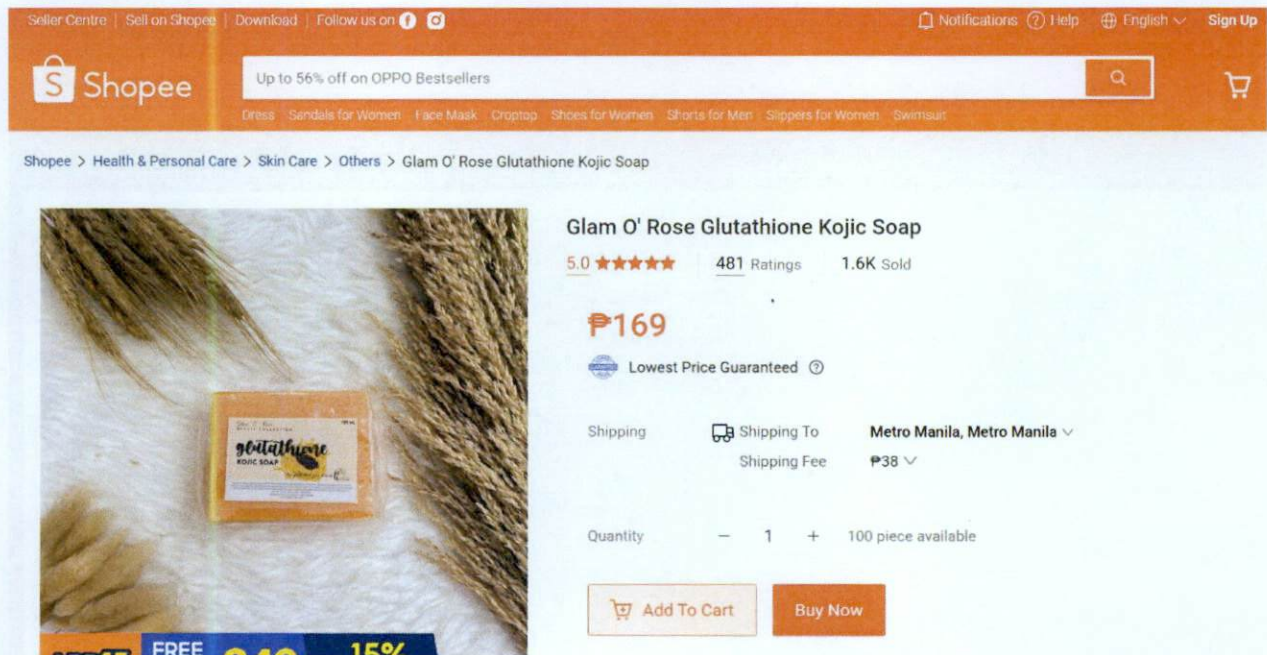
Seller Centre | Sell on Shopee | Download | Follow us on

Notifications Help English Sign Up

Shopee

Up to 56% off on OPPO Bestsellers

Dress Sandals for Women Face Mask Croptop Shoes for Women Shorts for Men Slippers for Women Swimsuit

Shopee > Health & Personal Care > Skin Care > Others > Glam O' Rose Glutathione Kojic Soap

glutathione
KOJIC SOAP

Glam O' Rose Glutathione Kojic Soap

5.0 ★★★★★ 481 Ratings 1.6K Sold

₱169

Lowest Price Guaranteed

Shipping Shipping To Metro Manila, Metro Manila

Shipping Fee ₱38

Quantity − 1 + 100 piece available

Add To Cart Buy Now

FREE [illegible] 15%